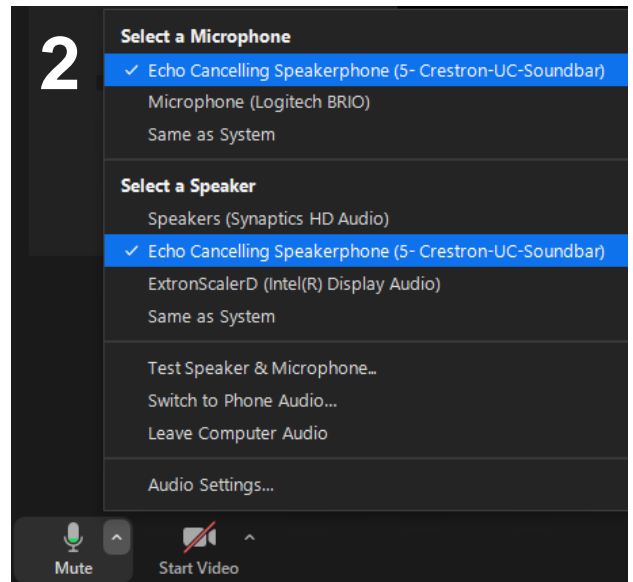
2

Select a Microphone
✓ Echo Cancelling Speakerphone (5- Crestron-UC-Soundbar)
Microphone (Logitech BRIO)
Same as System

Select a Speaker
Speakers (Synaptics HD Audio)
✓ Echo Cancelling Speakerphone (5- Crestron-UC-Soundbar)
ExtronScalerD (Intel(R) Display Audio)
Same as System

Test Speaker & Microphone...
Switch to Phone Audio...
Leave Computer Audio

Audio Settings...

Mute
Start Video